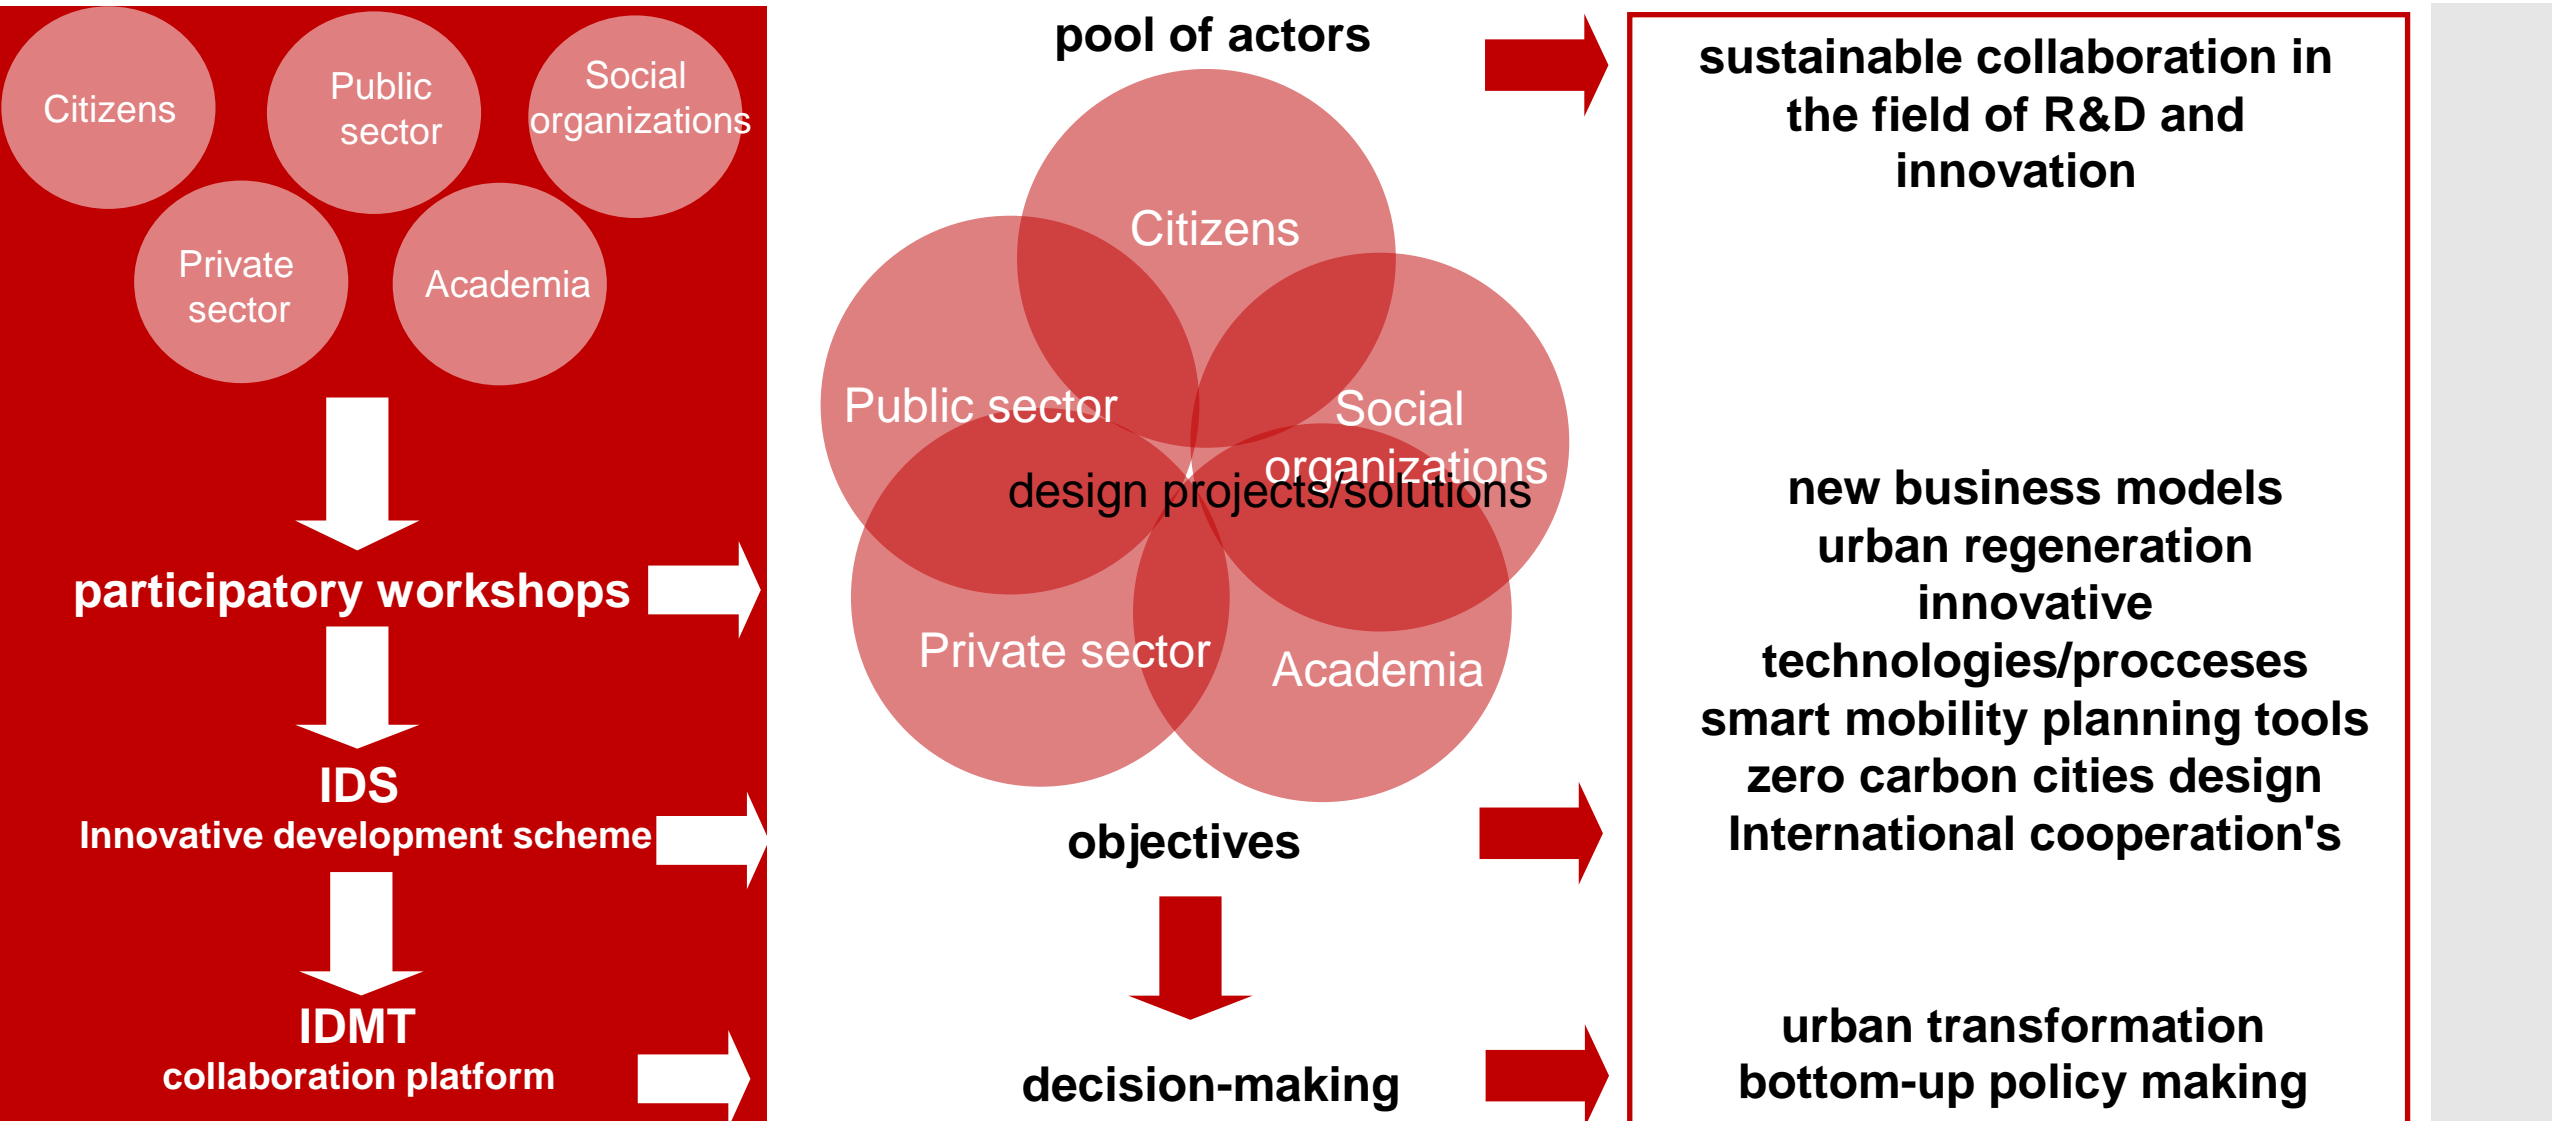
Citizens

Public sector

Social organizations

Private sector

Academia

participatory workshops

IDS
Innovative development scheme

IDMT
collaboration platform

pool of actors

Citizens

Public sector

Social organizations

design projects/solutions

Private sector

Academia

objectives

decision-making

sustainable collaboration in the field of R&D and innovation

new business models
urban regeneration
innovative technologies/procceses
smart mobility planning tools
zero carbon cities design
International cooperation's

urban transformation
bottom-up policy making